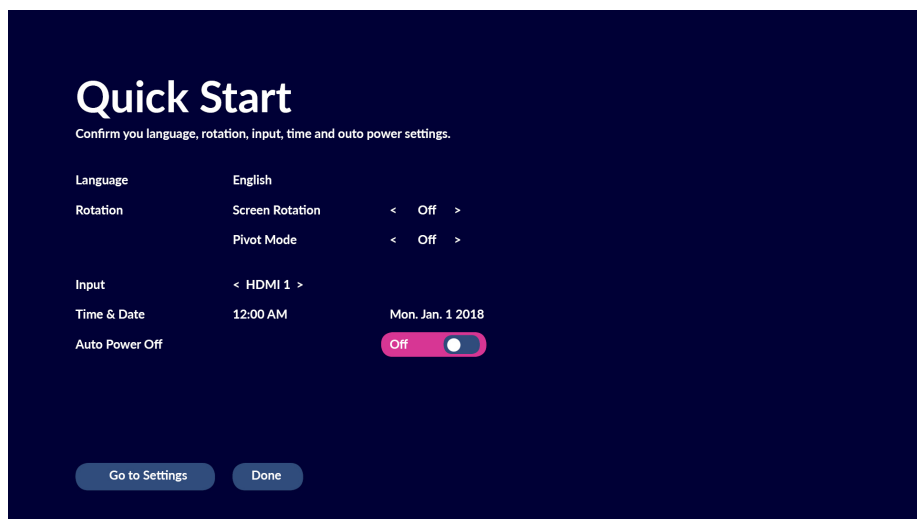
Quick Start

Confirm you language, rotation, input, time and outo power settings.

| | | |
|---|---|---|
| Language | English | |
| Rotation | Screen Rotation | < Off > |
| | Pivot Mode | < Off > |
| Input | < HDMI 1 > | |
| Time & Date | 12:00 AM | Mon. Jan. 1 2018 |
| Auto Power Off | | Off |

Go to Settings

Done